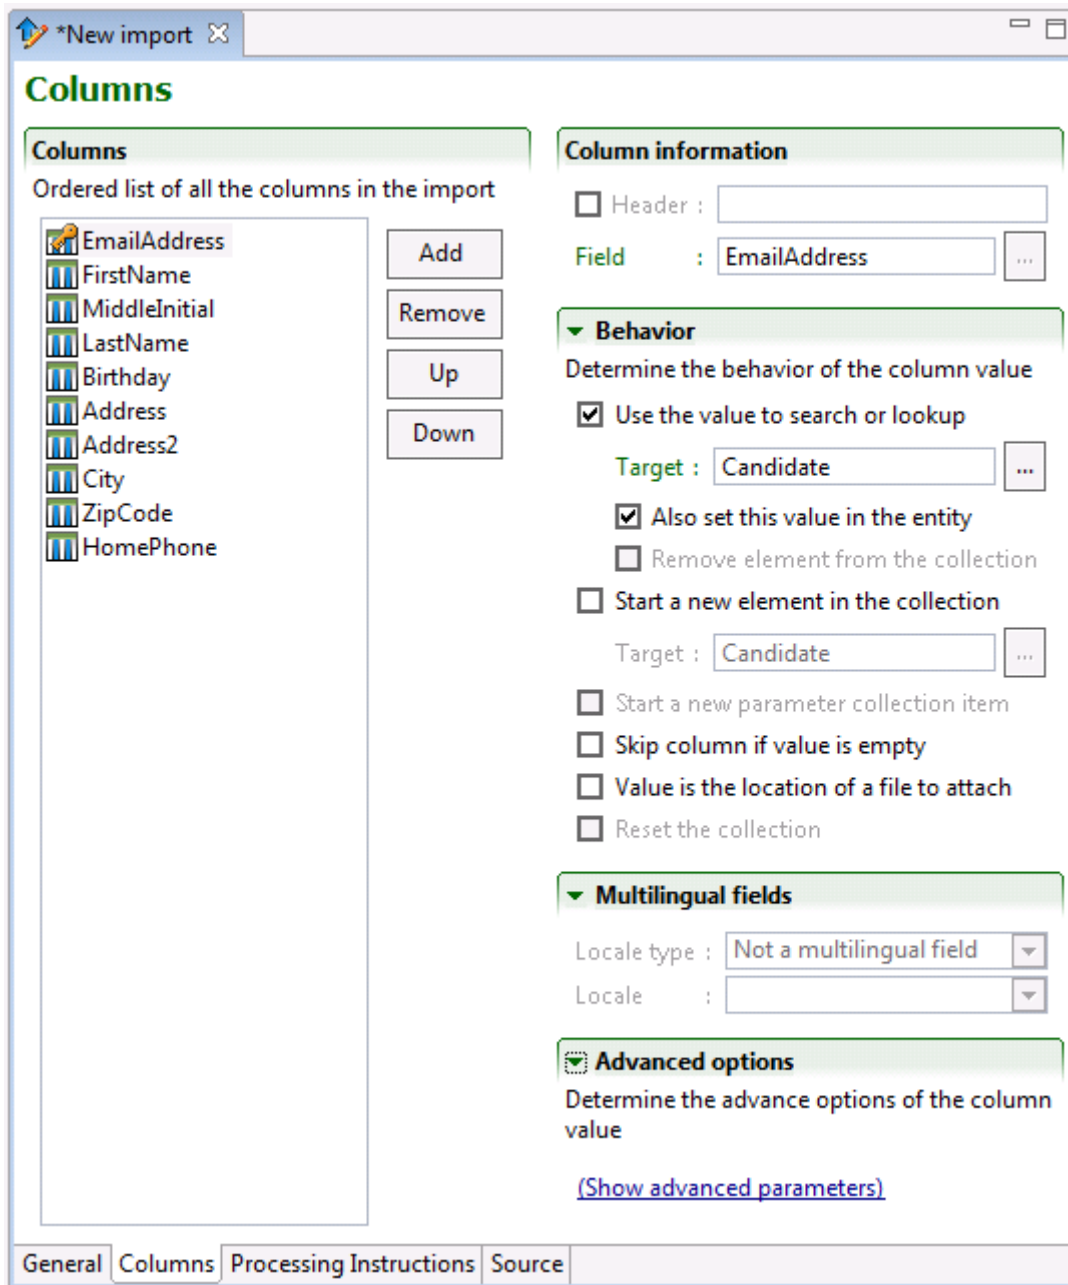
*New import

Columns

Columns
Ordered list of all the columns in the import

EmailAddress
FirstName
MiddleInitial
LastName
Birthday
Address
Address2
City
ZipCode
HomePhone

Add
Remove
Up
Down

Column information
Header :
Field : EmailAddress ...

Behavior
Determine the behavior of the column value
Use the value to search or lookup
Target : Candidate ...
Also set this value in the entity
Remove element from the collection
Start a new element in the collection
Target : Candidate ...
Start a new parameter collection item
Skip column if value is empty
Value is the location of a file to attach
Reset the collection

Multilingual fields
Locale type : Not a multilingual field
Locale :

Advanced options
Determine the advance options of the column value

(Show advanced parameters)

General | Columns | Processing Instructions | Source